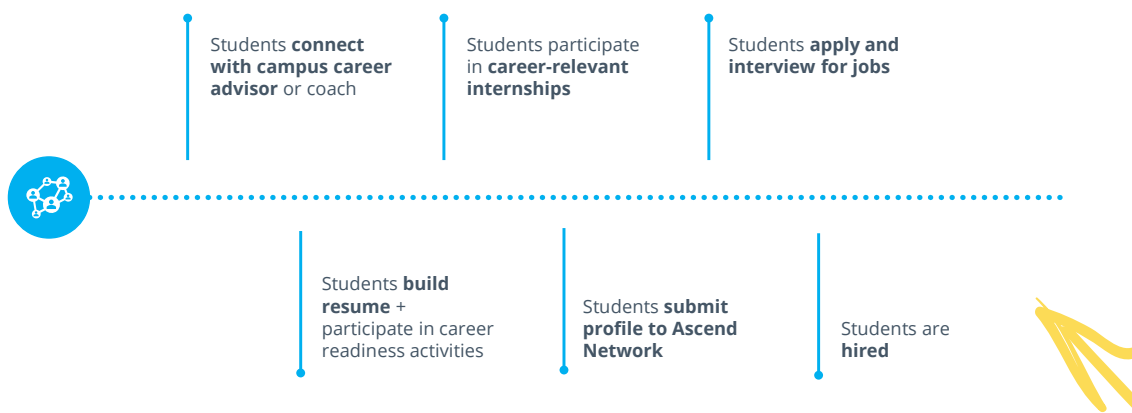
Students **connect with campus career advisor** or coach

Students **build resume** + participate in career readiness activities

Students participate in **career-relevant internships**

Students **submit profile to Ascend Network**

Students **apply and interview for jobs**

Students are **hired**